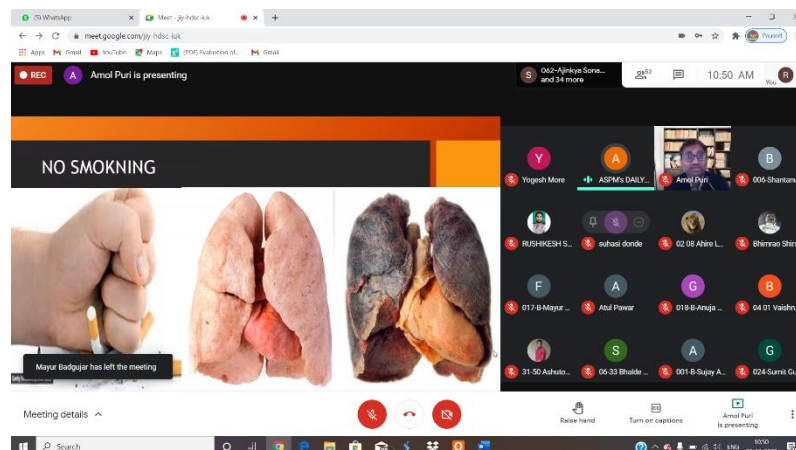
(3) WhatsApp
Meet - jjy-hdsc-iuk
meet.google.com/jjy-hdsc-iuk
Paused
Apps Gmail YouTube Maps (PDF) Evaluation of... Gmail

REC
A Amol Puri is presenting
S 062-Ajinkya Sona... and 34 more
52
10:50 AM
R You

NO SMOKNING

Y Yogesh More
A ASPM's DAILY...
Amol Puri
B 006-Shantanu
RUSHIKESH S...
suhasi donde
02 08 Ahire L...
Bhimrao Shin
F 017-B-Mayur ...
A Atul Pawar
G 018-B-Anuja ...
B 04 01 Vaishn...
31-50 Ashuto...
S 06-33 Bhalde ...
A 001-B-Sujay A...
G 024-Sumit Gu

Mayur Badgujar has left the meeting

Meeting details
Raise hand
Turn on captions
Amol Puri is presenting

Search
10:50
ENG